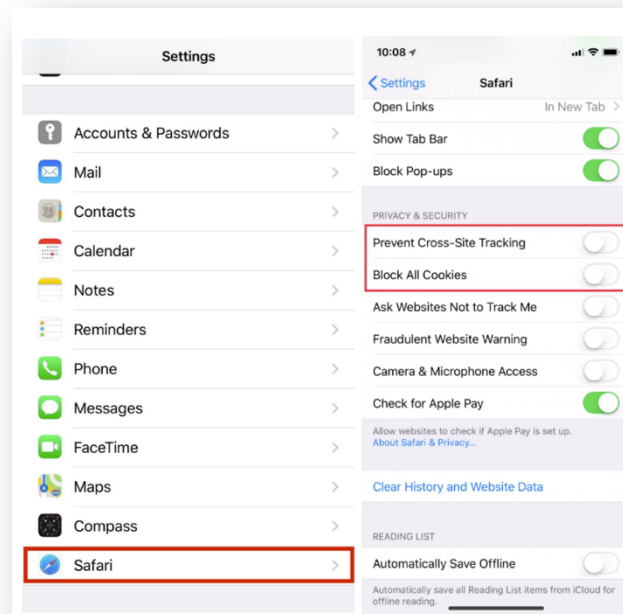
Settings

Accounts & Passwords

Mail

Contacts

Calendar

Notes

Reminders

Phone

Messages

FaceTime

Maps

Compass

Safari

10:08

Settings Safari

Open Links In New Tab

Show Tab Bar

Block Pop-ups

PRIVACY & SECURITY

Prevent Cross-Site Tracking

Block All Cookies

Ask Websites Not to Track Me

Fraudulent Website Warning

Camera & Microphone Access

Check for Apple Pay

Allow websites to check if Apple Pay is set up. About Safari & Privacy...

Clear History and Website Data

READING LIST

Automatically Save Offline

Automatically save all Reading List items from iCloud for offline reading.